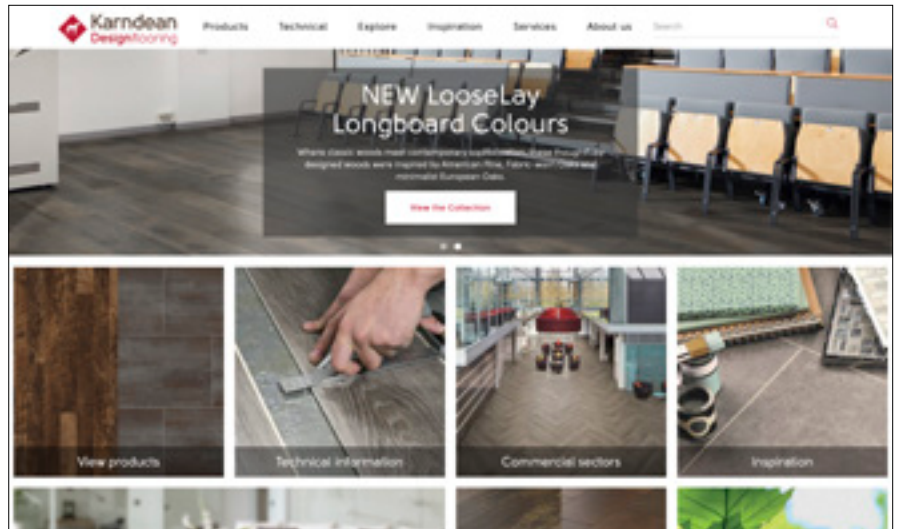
Karndean Designflooring

Products Technical Explore Inspiration Services About us Search

NEW LooseLay Longboard Colours

Where classic woods meet contemporary sophistication, these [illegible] designed woods were inspired by American Pine, Fabric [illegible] and minimalist European Oaks.

View the Collection

View products

Technical information

Commercial sectors

Inspiration